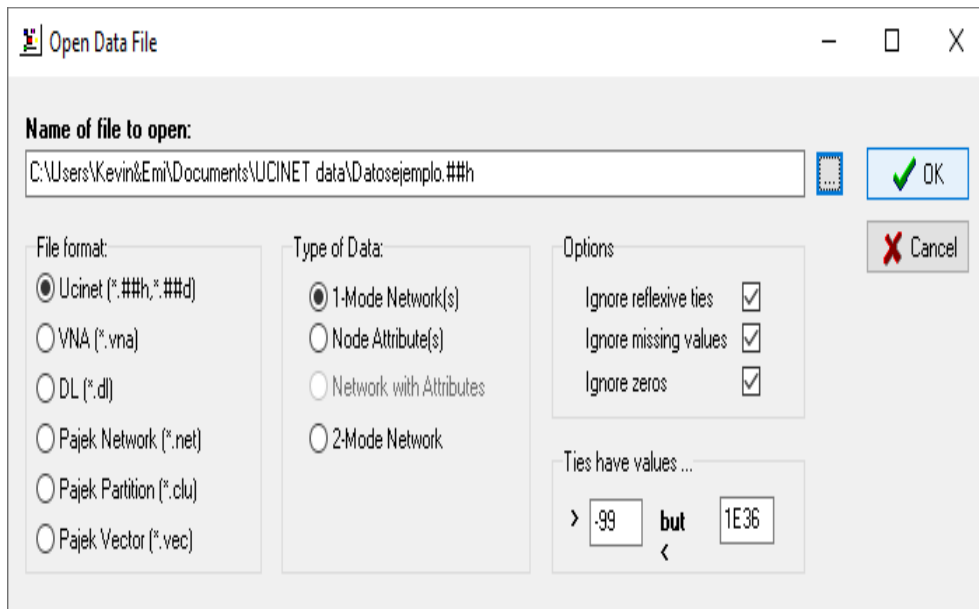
Open Data File

Name of file to open:

C:\Users\Kevin&Emi\Documents\UCINET data\Datosejemplo.##h

OK

Cancel

File format:

Ucinet (*.##h,*.##d)

VNA (*.vna)

DL (*.dl)

Pajek Network (*.net)

Pajek Partition (*.clu)

Pajek Vector (*.vec)

Type of Data:

1-Mode Network(s)

Node Attribute(s)

Network with Attributes

2-Mode Network

Options

Ignore reflexive ties

Ignore missing values

Ignore zeros

Ties have values ...

> -99 but < 1E36